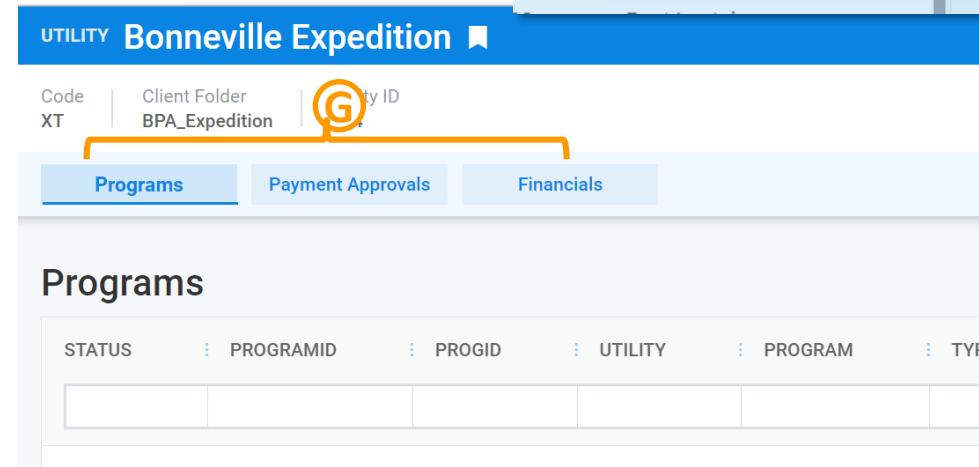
UTILITY Bonneville Expedition

Code
XT

Client Folder
BPA_Expedition

G

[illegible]ty ID
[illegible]

Programs
Payment Approvals
Financials

Programs

| STATUS | PROGRAMID | PROGID | UTILITY | PROGRAM | TY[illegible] |
|---|---|---|---|---|---|
| | | | | | |